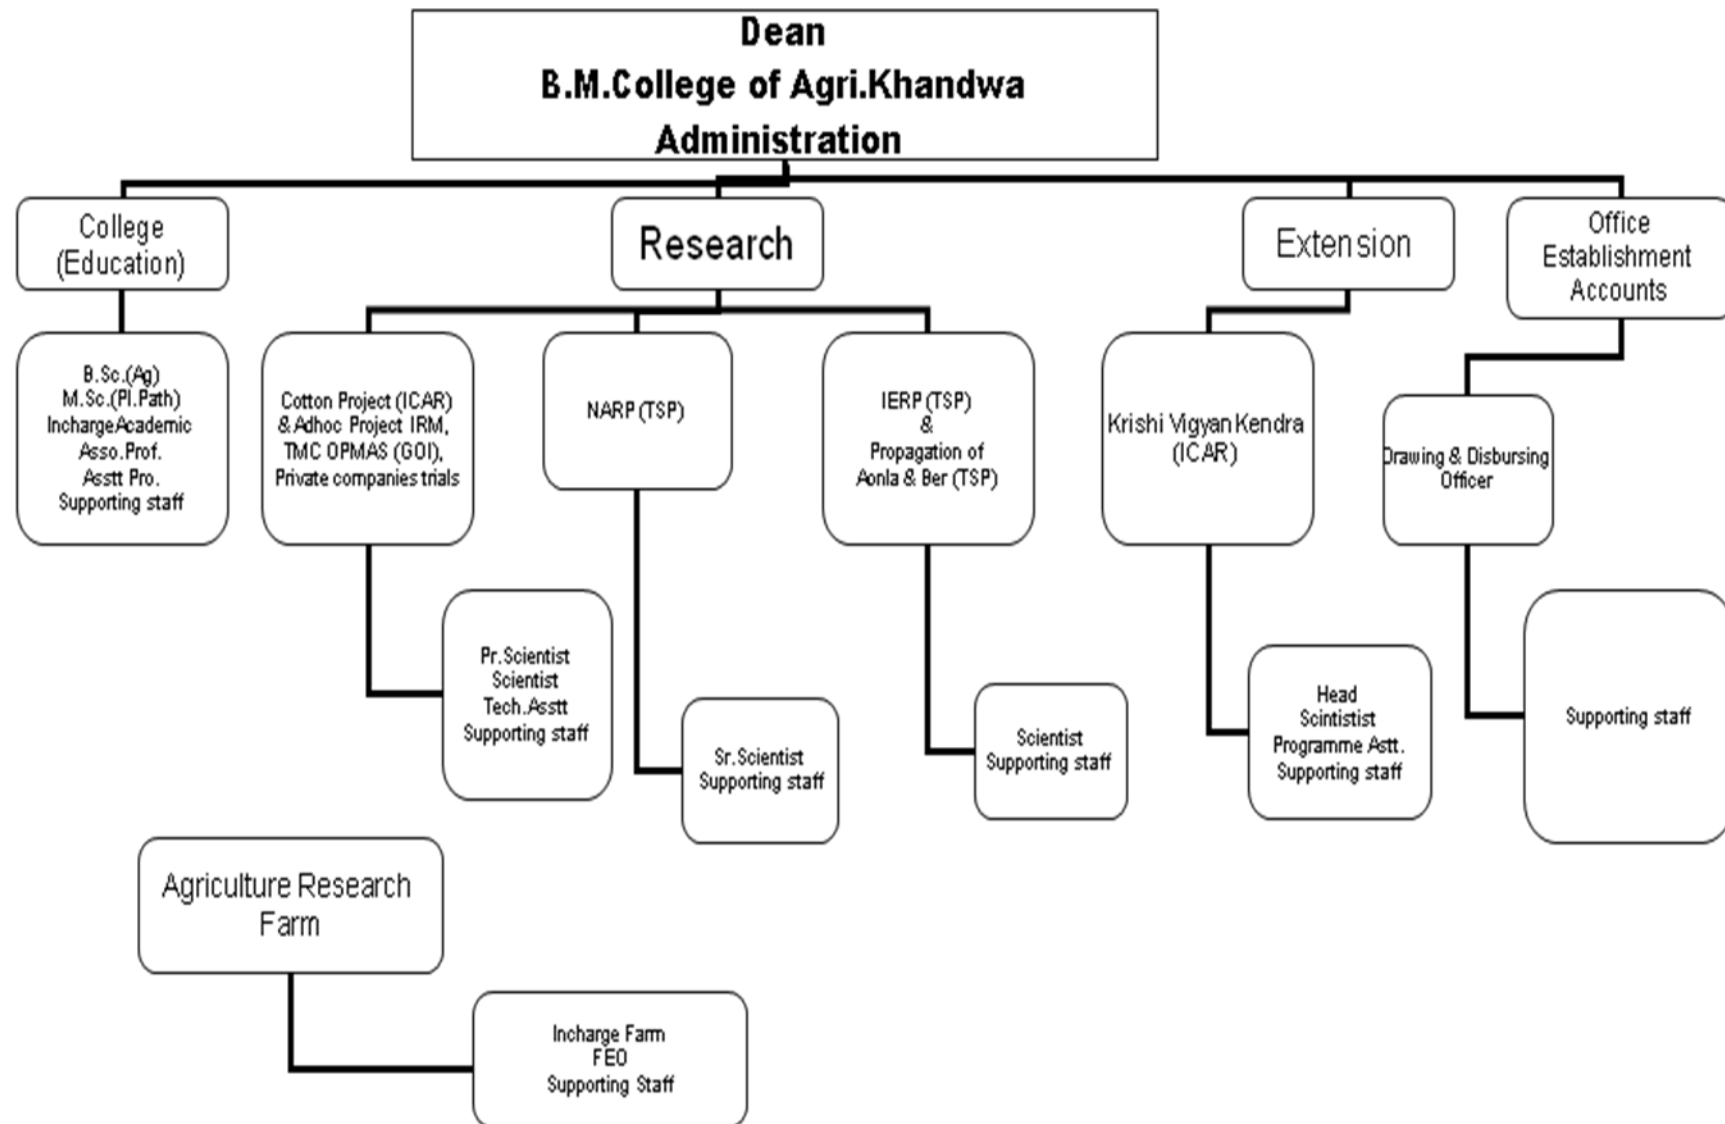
Dean
B.M.College of Agri.Khandwa
Administration

College (Education)

Research

Extension

Office Establishment Accounts

B.Sc.(Ag)
M.Sc.(Pl.Path)
InchargeAcademic
Asso.Prof.
Asstt Pro.
Supporting staff

Cotton Project (ICAR) & Adhoc Project IRM, TMC OPMAS (GOI), Private companies trials

NARP (TSP)

IERP (TSP) & Propagation of Aonla & Ber (TSP)

Krishi Vigyan Kendra (ICAR)

Drawing & Disbursing Officer

Pr.Scientist
Scientist
Tech.Asstt
Supporting staff

Sr.Scientist
Supporting staff

Scientist
Supporting staff

Head
Scintistist
Programme Astt.
Supporting staff

Supporting staff

Agriculture Research Farm

Incharge Farm
FEO
Supporting Staff